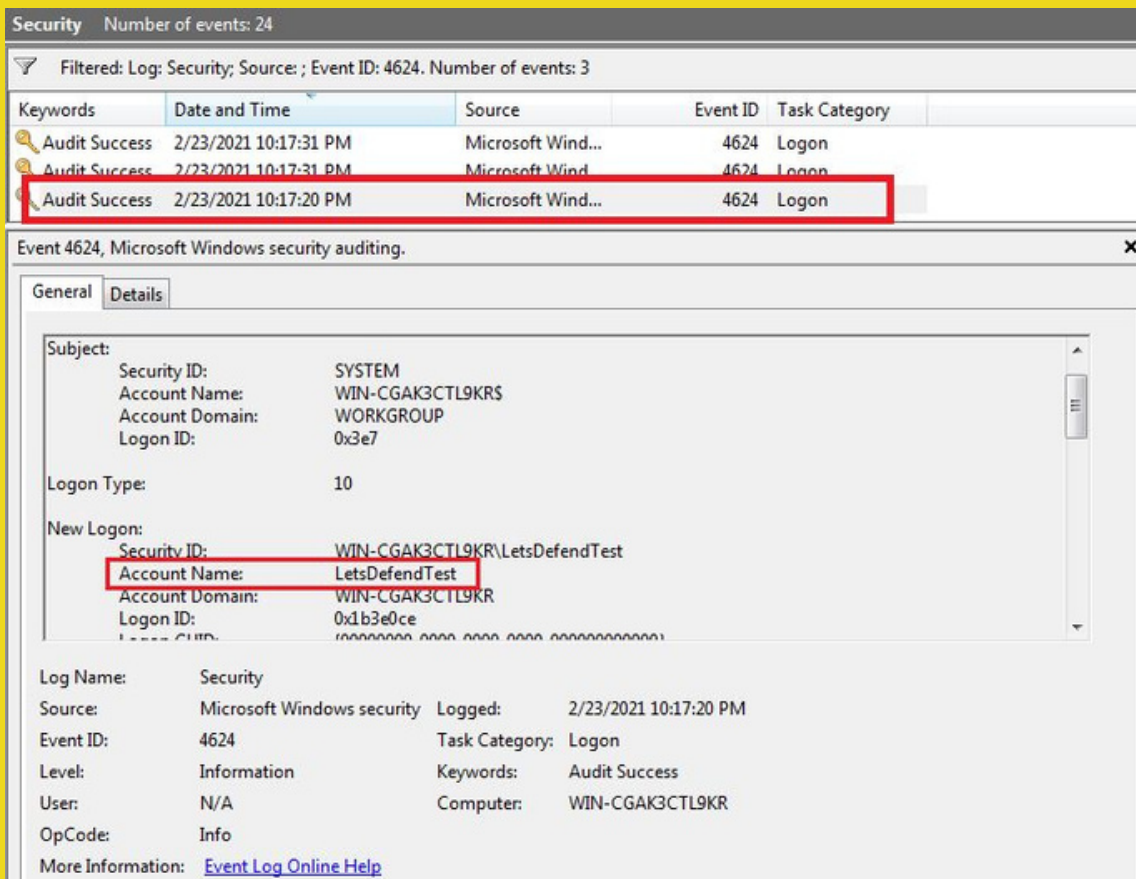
Security Number of events: 24

Filtered: Log: Security; Source: ; Event ID: 4624. Number of events: 3

| Keywords | Date and Time | Source | Event ID | Task Category |
|---|---|---|---|---|
| Audit Success | 2/23/2021 10:17:31 PM | Microsoft Wind... | 4624 | Logon |
| Audit Success | 2/23/2021 10:17:31 PM | Microsoft Wind... | 4624 | Logon |
| Audit Success | 2/23/2021 10:17:20 PM | Microsoft Wind... | 4624 | Logon |

Event 4624, Microsoft Windows security auditing.

General Details

Subject:
Security ID: SYSTEM
Account Name: WIN-CGAK3CTL9KR$
Account Domain: WORKGROUP
Logon ID: 0x3e7

Logon Type: 10

New Logon:
Security ID: WIN-CGAK3CTL9KR\LetsDefendTest
Account Name: LetsDefendTest
Account Domain: WIN-CGAK3CTL9KR
Logon ID: 0x1b3e0ce
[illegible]

Log Name: Security
Source: Microsoft Windows security
Logged: 2/23/2021 10:17:20 PM
Event ID: 4624
Task Category: Logon
Level: Information
Keywords: Audit Success
User: N/A
Computer: WIN-CGAK3CTL9KR
OpCode: Info
More Information: Event Log Online Help